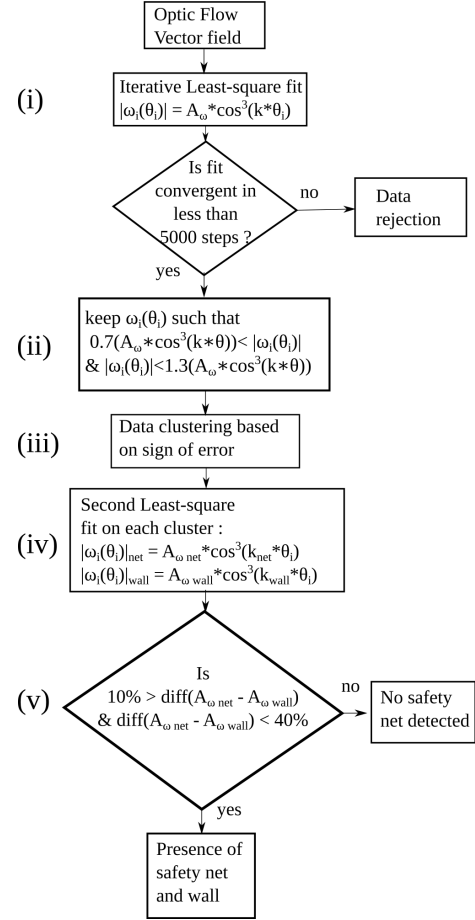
Optic Flow Vector field

(i)

Iterative Least-square fit $|\omega_i(\theta_i)| = A_\omega * \cos^3(k*\theta_i)$

Is fit convergent in less than 5000 steps ?

no

Data rejection

yes

(ii)

keep $\omega_i(\theta_i)$ such that $0.7(A_\omega*\cos^3(k*\theta)) < |\omega_i(\theta_i)|$ & $|\omega_i(\theta_i)| < 1.3(A_\omega*\cos^3(k*\theta))$

(iii)

Data clustering based on sign of error

(iv)

Second Least-square fit on each cluster : $|\omega_i(\theta_i)|_{net} = A_{\omega\ net}*\cos^3(k_{net}*\theta_i)$ $|\omega_i(\theta_i)|_{wall} = A_{\omega\ wall}*\cos^3(k_{wall}*\theta_i)$

(v)

Is $10\% > \text{diff}(A_{\omega\ net} - A_{\omega\ wall})$ & $\text{diff}(A_{\omega\ net} - A_{\omega\ wall}) < 40\%$

no

No safety net detected

yes

Presence of safety net and wall